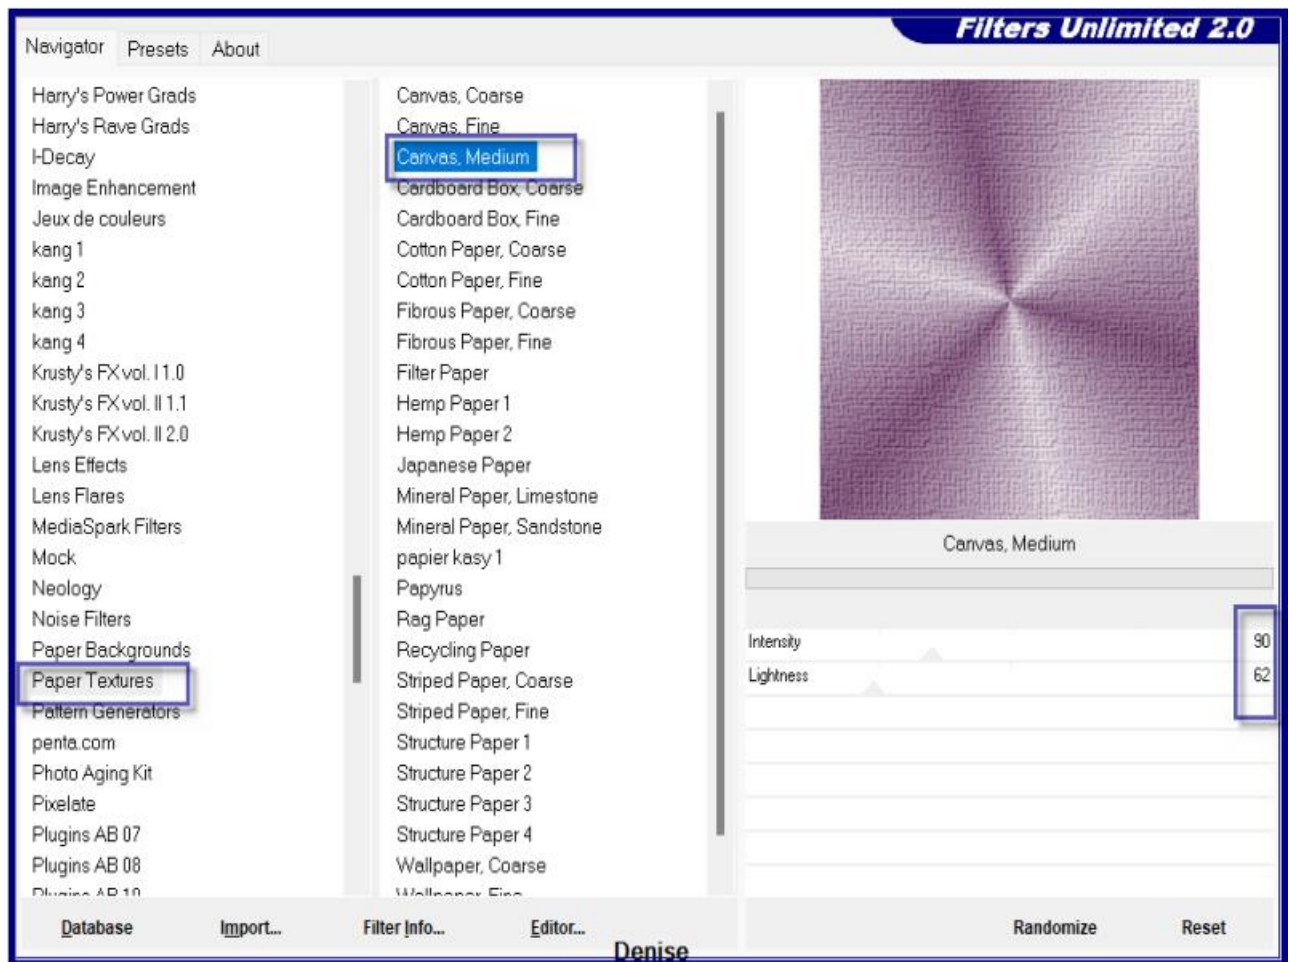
Navigator Presets About

Filters Unlimited 2.0

Harry's Power Grads
Harry's Rave Grads
I-Decay
Image Enhancement
Jeux de couleurs
kang 1
kang 2
kang 3
kang 4
Krusty's FX vol. I 1.0
Krusty's FX vol. II 1.1
Krusty's FX vol. II 2.0
Lens Effects
Lens Flares
MediaSpark Filters
Mock
Neology
Noise Filters
Paper Backgrounds
Paper Textures
Pattern Generators
penta.com
Photo Aging Kit
Pixelate
Plugins AB 07
Plugins AB 08
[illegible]

Canvas, Coarse
Canvas, Fine
Canvas, Medium
Cardboard Box, Coarse
Cardboard Box, Fine
Cotton Paper, Coarse
Cotton Paper, Fine
Fibrous Paper, Coarse
Fibrous Paper, Fine
Filter Paper
Hemp Paper 1
Hemp Paper 2
Japanese Paper
Mineral Paper, Limestone
Mineral Paper, Sandstone
papier kasy 1
Papyrus
Rag Paper
Recycling Paper
Striped Paper, Coarse
Striped Paper, Fine
Structure Paper 1
Structure Paper 2
Structure Paper 3
Structure Paper 4
Wallpaper, Coarse
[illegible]

Canvas, Medium

Intensity 90
Lightness 62

Database Import... Filter Info... Editor... Randomize Reset

Denise